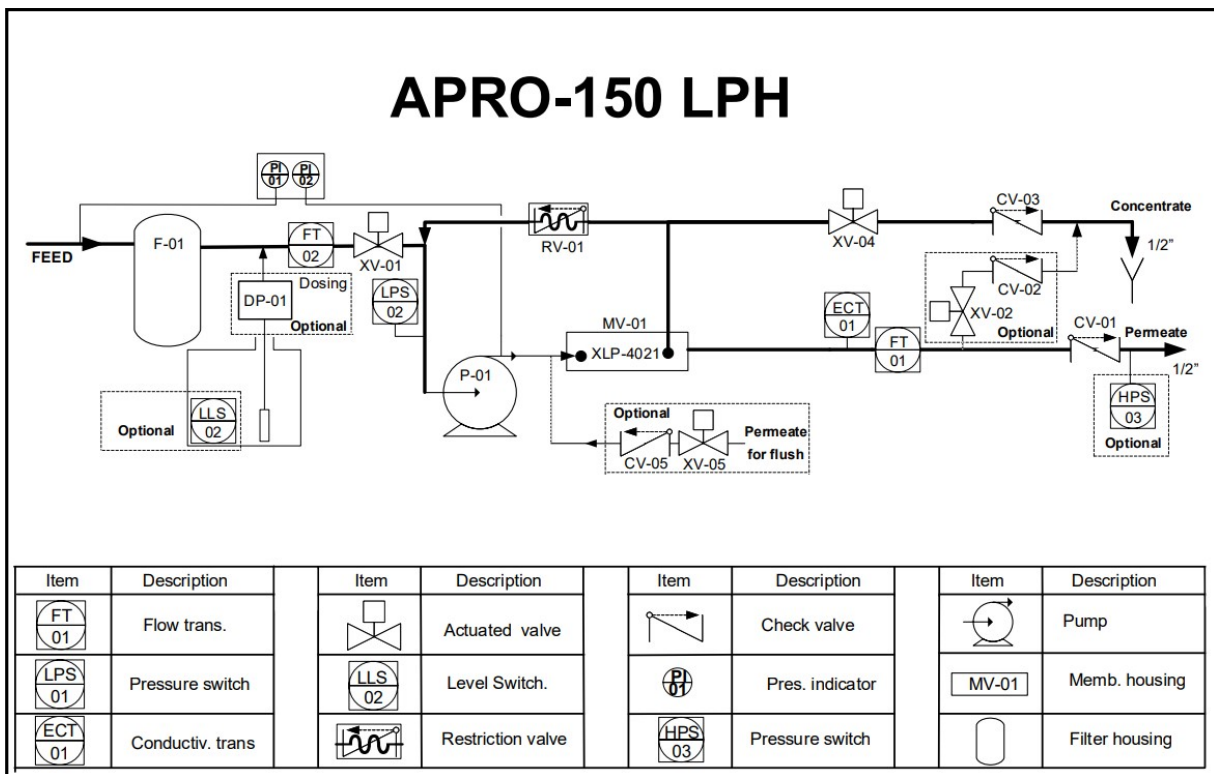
APRO-150 LPH

PI 01 PI 02

FEED

F-01

FT 02

XV-01

DP-01

Dosing

Optional

LPS 02

Optional

LLS 02

P-01

RV-01

XV-04

CV-03

Concentrate

1/2"

CV-02

XV-02

Optional

ECT 01

MV-01

XLP-4021

FT 01

CV-01

Permeate

1/2"

HPS 03

Optional

Optional

CV-05

XV-05

Permeate for flush

| Item | Description | | Item | Description | | Item | Description | | Item | Description |
|---|---|---|---|---|---|---|---|---|---|---|
| FT 01 | Flow trans. | | | Actuated valve | | | Check valve | | | Pump |
| LPS 01 | Pressure switch | | LLS 02 | Level Switch. | | PI 01 | Pres. indicator | | MV-01 | Memb. housing |
| ECT 01 | Conductiv. trans | | | Restriction valve | | HPS 03 | Pressure switch | | | Filter housing |